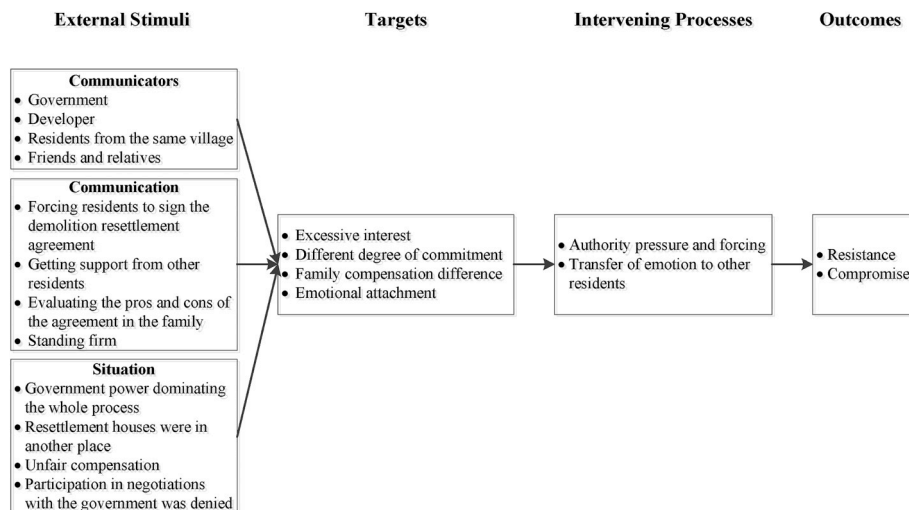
External Stimuli

Targets

Intervening Processes

Outcomes

Communicators
- Government
- Developer
- Residents from the same village
- Friends and relatives

Communication
- Forcing residents to sign the demolition resettlement agreement
- Getting support from other residents
- Evaluating the pros and cons of the agreement in the family
- Standing firm

Situation
- Government power dominating the whole process
- Resettlement houses were in another place
- Unfair compensation
- Participation in negotiations with the government was denied

- Excessive interest
- Different degree of commitment
- Family compensation difference
- Emotional attachment

- Authority pressure and forcing
- Transfer of emotion to other residents

- Resistance
- Compromise